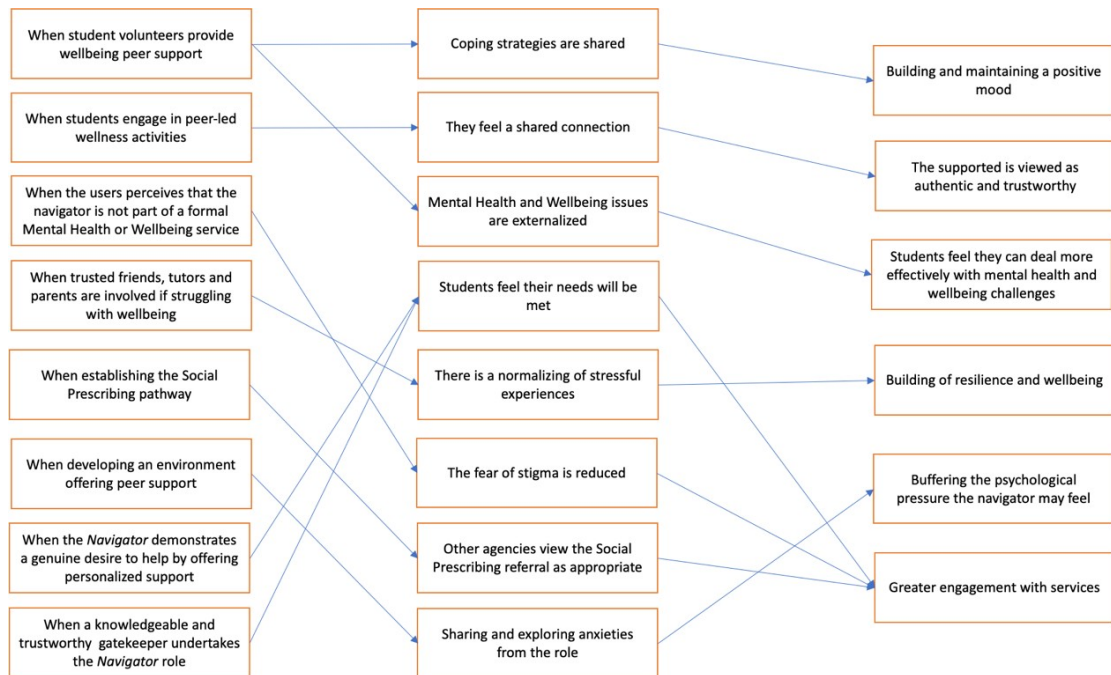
When student volunteers provide wellbeing peer support

When students engage in peer-led wellness activities

When the users perceives that the navigator is not part of a formal Mental Health or Wellbeing service

When trusted friends, tutors and parents are involved if struggling with wellbeing

When establishing the Social Prescribing pathway

When developing an environment offering peer support

When the *Navigator* demonstrates a genuine desire to help by offering personalized support

When a knowledgeable and trustworthy gatekeeper undertakes the *Navigator* role

Coping strategies are shared

They feel a shared connection

Mental Health and Wellbeing issues are externalized

Students feel their needs will be met

There is a normalizing of stressful experiences

The fear of stigma is reduced

Other agencies view the Social Prescribing referral as appropriate

Sharing and exploring anxieties from the role

Building and maintaining a positive mood

The supported is viewed as authentic and trustworthy

Students feel they can deal more effectively with mental health and wellbeing challenges

Building of resilience and wellbeing

Buffering the psychological pressure the navigator may feel

Greater engagement with services